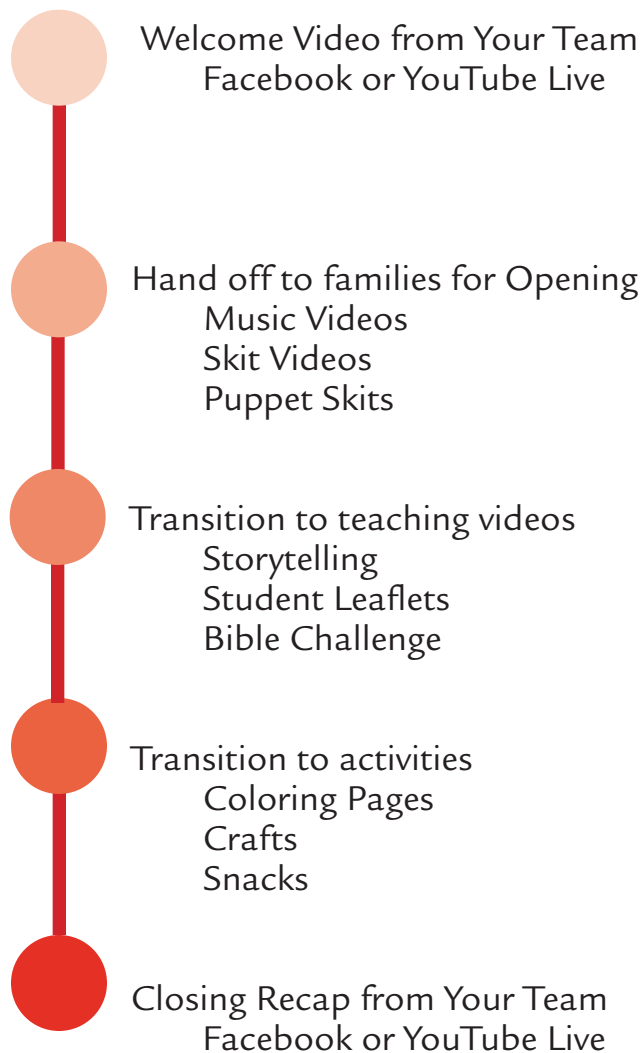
Welcome Video from Your Team
Facebook or YouTube Live

Hand off to families for Opening
Music Videos
Skit Videos
Puppet Skits

Transition to teaching videos
Storytelling
Student Leaflets
Bible Challenge

Transition to activities
Coloring Pages
Crafts
Snacks

Closing Recap from Your Team
Facebook or YouTube Live